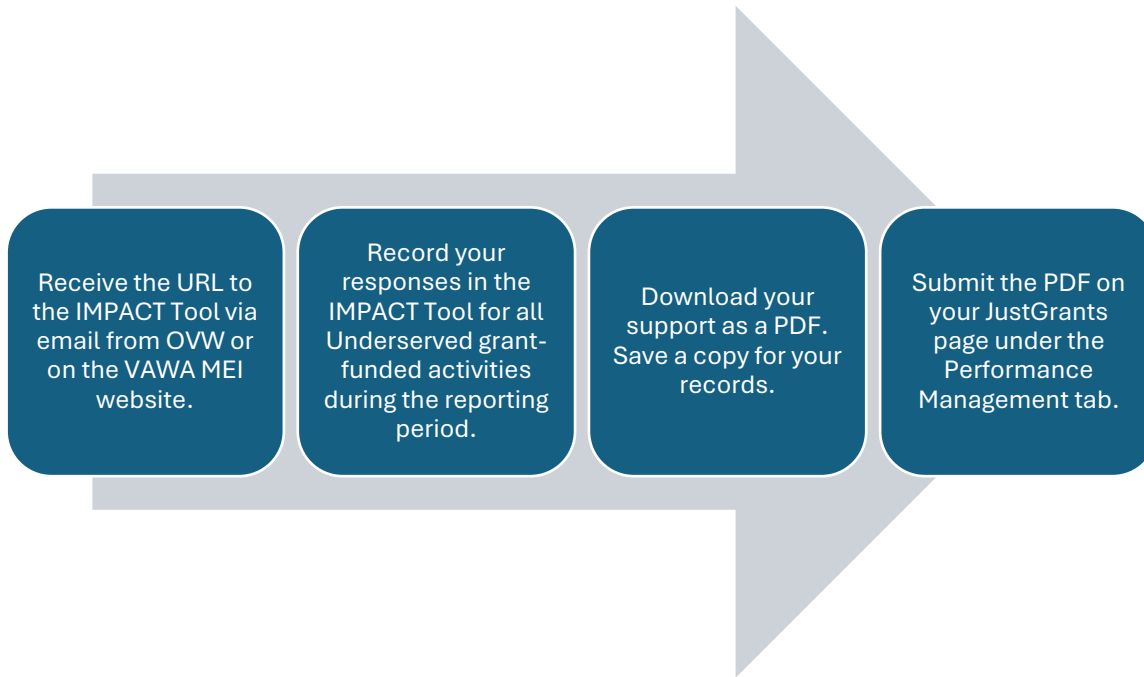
Receive the URL to the IMPACT Tool via email from OVW or on the VAWA MEI website.

Record your responses in the IMPACT Tool for all Underserved grant-funded activities during the reporting period.

Download your support as a PDF. Save a copy for your records.

Submit the PDF on your JustGrants page under the Performance Management tab.